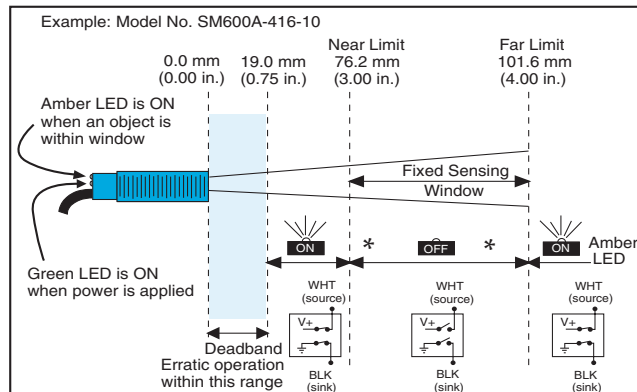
Example: Model No. SM600A-416-10

0.0 mm (0.00 in.)

19.0 mm (0.75 in.)

Near Limit 76.2 mm (3.00 in.)

Far Limit 101.6 mm (4.00 in.)

Amber LED is ON when an object is within window

Fixed Sensing Window

Green LED is ON when power is applied

ON

*

OFF

*

ON

Amber LED

WHT (source)

V+

BLK (sink)

WHT (source)

V+

BLK (sink)

WHT (source)

V+

BLK (sink)

Deadband

Erratic operation within this range